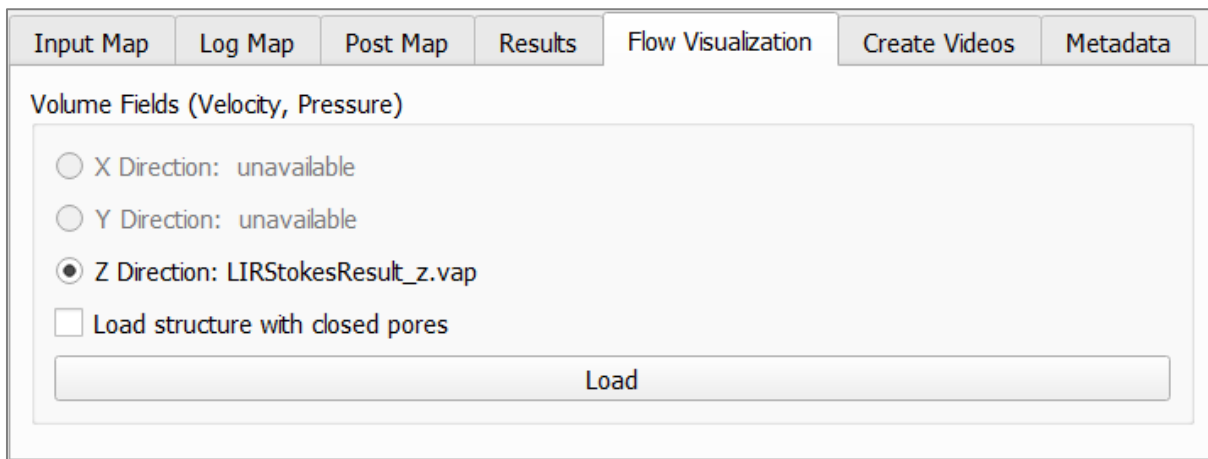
Input Map | Log Map | Post Map | Results | Flow Visualization | Create Videos | Metadata

Volume Fields (Velocity, Pressure)

X Direction: unavailable

Y Direction: unavailable

Z Direction: LIRStokesResult_z.vap

Load structure with closed pores

Load